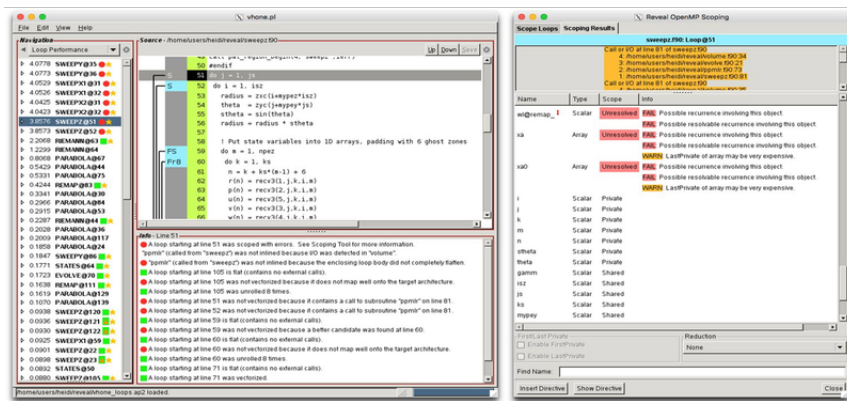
vhone.pl

File Edit View Help

Navigation

Loop Performance

4.0778 SWEEPY@35
4.0773 SWEEPY@36
4.0526 SWEEPX1@31
4.0526 SWEEPX1@32
4.0425 SWEEPX2@31
4.0423 SWEEPX2@32
3.8576 SWEEPZ@51
3.8573 SWEEPZ@52
2.2068 RIEMANN@63
1.2299 RIEMANN@64
0.8068 PARABOLA@67
0.5331 PARABOLA@75
0.4244 REMAP@83
0.3079 PARABOLA@30
0.2966 PARABOLA@84
0.2915 PARABOLA@53
0.2287 RIEMANN@44
0.2078 PARABOLA@36
0.2009 PARABOLA@117
0.1858 PARABOLA@24
0.1847 SWEEPY@86
0.1771 STATES@64
0.1723 SWEEPY@68
0.1723 EVOLVE@70
0.1638 REMAP@111
0.1619 PARABOLA@129
0.1070 PARABOLA@139
0.0938 SWEEPZ@120
0.0936 SWEEPZ@121
0.0936 SWEEPZ@122
0.0925 SWEEPX1@59
0.0901 SWEEPZ@22
0.0898 SWEEPZ@23
0.0892 STATES@50
0.0880 SWEEPY@105

Source - /home/users/heidi/reveal/sweepz.f90

Up Down Save

#endif

51 do i = 1, js
52 do k = 1, isz
53 radius = zxc(i+mypez*isz)
54 theta = zyc(j+mypey*js)
55 stheta = sin(theta)
56 radius = radius * stheta
57
58 ! Put state variables into 1D arrays, padding with 6 ghost zones
59 do m = 1, npez
60 do k = 1, ks
61 n = k + ks*(m-1) + 6
62 r(n) = recv3(1,j,k,i,m)
63 p(n) = recv3(2,j,k,i,m)
64 u(n) = recv3(3,j,k,i,m)
65 v(n) = recv3(5,j,k,i,m)
66 w(n) = recv3(4,j,k,i,m)

Info - Line 51

A loop starting at line 51 was scoped with errors. See Scoping Tool for more information.
"ppmlr" (called from "sweepz") was not inlined because I/O was detected in "volume".
"ppmlr" (called from "sweepz") was not inlined because the enclosing loop body did not completely flatten.
A loop starting at line 105 is flat (contains no external calls).
A loop starting at line 105 was not vectorized because it does not map well onto the target architecture.
A loop starting at line 105 was unrolled 8 times.
A loop starting at line 51 was not vectorized because it contains a call to subroutine "ppmlr" on line 81.
A loop starting at line 52 was not vectorized because it contains a call to subroutine "ppmlr" on line 81.
A loop starting at line 59 is flat (contains no external calls).
A loop starting at line 59 was not vectorized because a better candidate was found at line 60.
A loop starting at line 60 is flat (contains no external calls).
A loop starting at line 60 was not vectorized because it does not map well onto the target architecture.
A loop starting at line 60 was unrolled 8 times.
A loop starting at line 71 is flat (contains no external calls).
A loop starting at line 71 was vectorized.

/home/users/heidi/reveal/vhone_loops.ap2 loaded.

Reveal OpenMP Scoping

Scope Loops Scoping Results

sweepz.f90: Loop@51

Call or I/O at line 81 of sweepz.f90
4: /home/users/heidi/reveal/volume.f90:34
3: /home/users/heidi/reveal/evolve.f90:21
2: /home/users/heidi/reveal/ppmlr.f90:73
1: /home/users/heidi/reveal/sweepz.f90:81
Call or I/O at line 81 of sweepz.f90

| Name | Type | Scope | Info |
|---|---|---|---|
| wl@remap_ | Scalar | Unresolved | FAIL Possible recurrence involving this object. |
| | | | FAIL Possible resolvable recurrence involving this object. |
| xa | Array | Unresolved | FAIL Possible recurrence involving this object. |
| | | | FAIL Possible resolvable recurrence involving this object. |
| | | | WARN LastPrivate of array may be very expensive. |
| xa0 | Array | Unresolved | FAIL Possible recurrence involving this object. |
| | | | FAIL Possible resolvable recurrence involving this object. |
| | | | WARN LastPrivate of array may be very expensive. |
| i | Scalar | Private | |
| j | Scalar | Private | |
| k | Scalar | Private | |
| m | Scalar | Private | |
| n | Scalar | Private | |
| stheta | Scalar | Private | |
| theta | Scalar | Private | |
| gamm | Scalar | Shared | |
| isz | Scalar | Shared | |
| js | Scalar | Shared | |
| ks | Scalar | Shared | |
| mypey | Scalar | Shared | |

First/Last Private
Enable FirstPrivate
Enable LastPrivate

Reduction
None

Find Name:

Insert Directive Show Directive Close